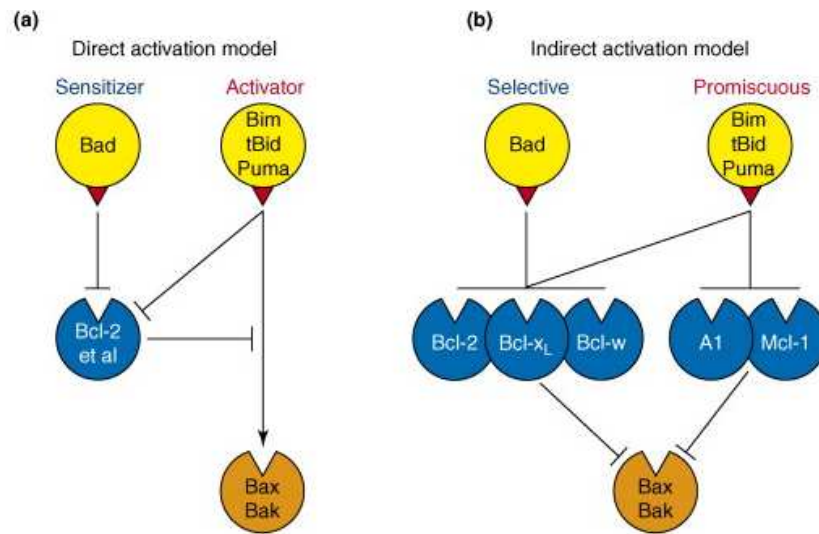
(a)

Direct activation model

Sensitizer

Activator

Bad

Bim
tBid
Puma

Bcl-2
et al

Bax
Bak

(b)

Indirect activation model

Selective

Promiscuous

Bad

Bim
tBid
Puma

Bcl-2

Bcl-$x_L$

Bcl-w

A1

Mcl-1

Bax
Bak